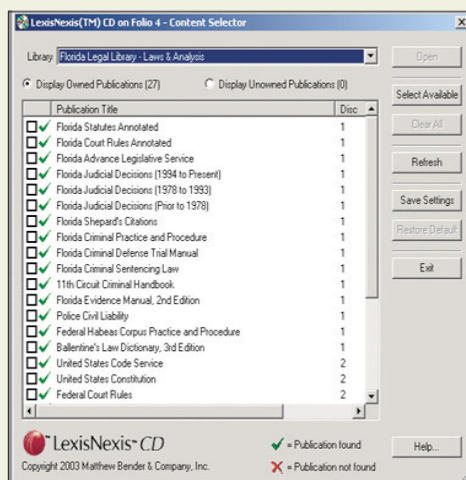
LexisNexis(TM) CD on Folio 4 - Content Selector

Library Florida Legal Library - Laws & Analysis

Open

Display Owned Publications (27)

Display Unowned Publications (0)

Select Available

Clear All

Refresh

Save Settings

Restore Default

Exit

| Publication Title | Disc |
|---|---|
| Florida Statutes Annotated | 1 |
| Florida Court Rules Annotated | 1 |
| Florida Advance Legislative Service | 1 |
| Florida Judicial Decisions (1994 to Present) | 1 |
| Florida Judicial Decisions (1978 to 1993) | 1 |
| Florida Judicial Decisions (Prior to 1978) | 1 |
| Florida Shepard's Citations | 1 |
| Florida Criminal Practice and Procedure | 1 |
| Florida Criminal Defense Trial Manual | 1 |
| Florida Criminal Sentencing Law | 1 |
| 11th Circuit Criminal Handbook | 1 |
| Florida Evidence Manual, 2nd Edition | 1 |
| Police Civil Liability | 1 |
| Federal Habeas Corpus Practice and Procedure | 1 |
| Ballentine's Law Dictionary, 3rd Edition | 1 |
| United States Code Service | 2 |
| United States Constitution | 2 |
| Federal Court Rules | 2 |

LexisNexis CD

Copyright 2003 Matthew Bender & Company, Inc.

= Publication found

= Publication not found

Help...